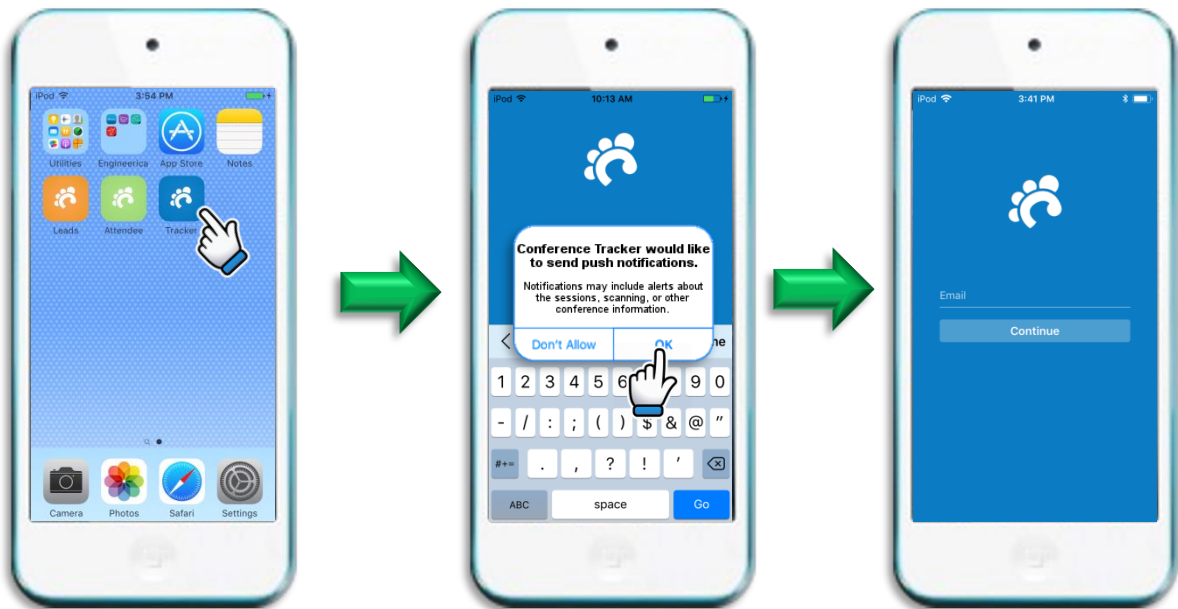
iPod
3:54 PM
Utilities
Engineerica
App Store
Notes
Leads
Attendee
Tracker
Camera
Photos
Safari
Settings

iPod
10:13 AM
Conference Tracker would like to send push notifications.
Notifications may include alerts about the sessions, scanning, or other conference information.
Don't Allow
OK
1 2 3 4 5 6 9 0
- / : ; ( ) $ & @ "
#+= . , ? ! '
ABC
space
Go

iPod
3:41 PM
Email
Continue